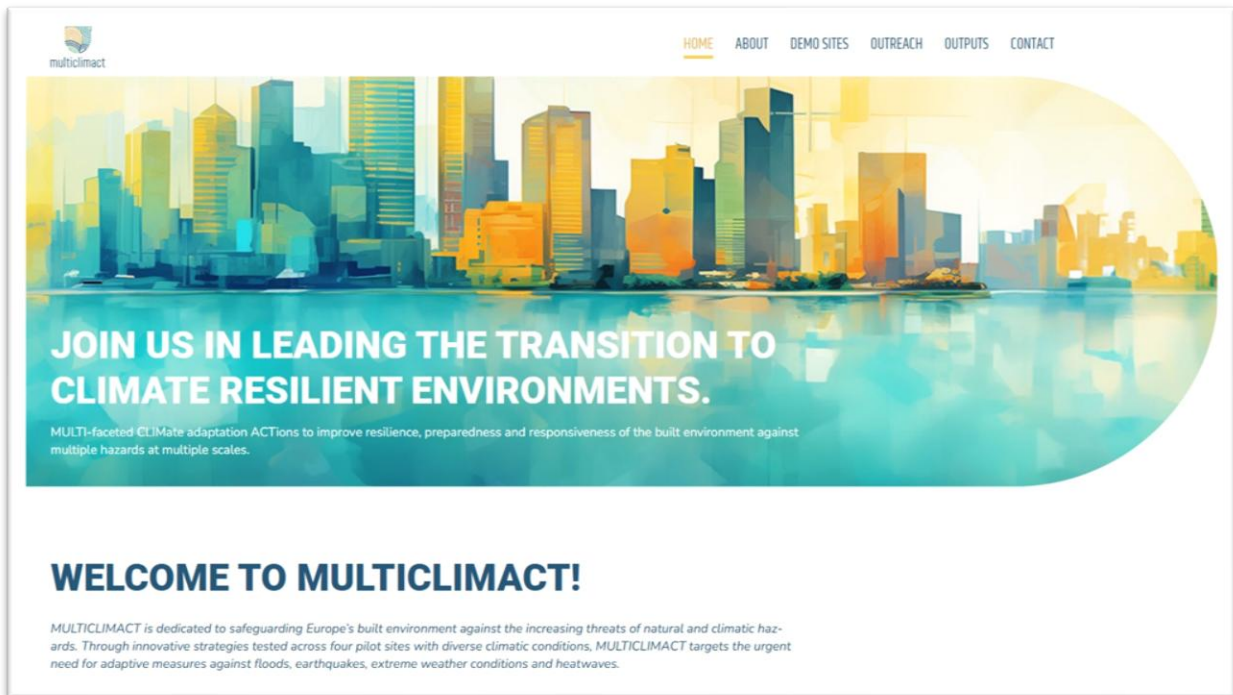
multiclimact

HOME ABOUT DEMO SITES OUTREACH OUTPUTS CONTACT

JOIN US IN LEADING THE TRANSITION TO CLIMATE RESILIENT ENVIRONMENTS.

MULTI-faceted CLIMate adaptation ACTions to improve resilience, preparedness and responsiveness of the built environment against multiple hazards at multiple scales.

WELCOME TO MULTICLIMACT!

MULTICLIMACT is dedicated to safeguarding Europe's built environment against the increasing threats of natural and climatic hazards. Through innovative strategies tested across four pilot sites with diverse climatic conditions, MULTICLIMACT targets the urgent need for adaptive measures against floods, earthquakes, extreme weather conditions and heatwaves.